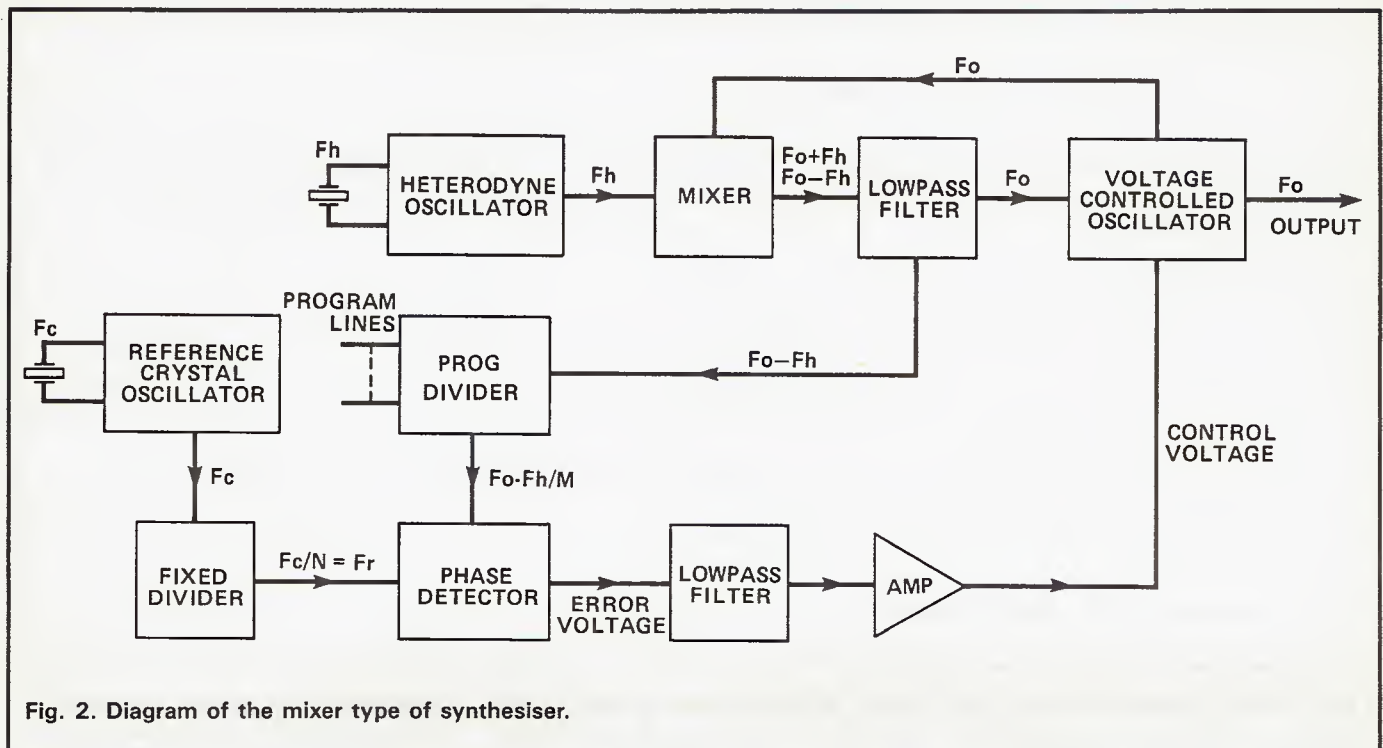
Fo

Fh

HETERODYNE OSCILLATOR

Fh

MIXER

Fo+Fh
Fo−Fh

LOWPASS FILTER

Fo

VOLTAGE CONTROLLED OSCILLATOR

Fo

OUTPUT

PROGRAM LINES

Fc

REFERENCE CRYSTAL OSCILLATOR

PROG DIVIDER

Fo−Fh

CONTROL VOLTAGE

Fc

Fo·Fh/M

FIXED DIVIDER

Fc/N = Fr

PHASE DETECTOR

ERROR VOLTAGE

LOWPASS FILTER

AMP

Fig. 2. Diagram of the mixer type of synthesiser.